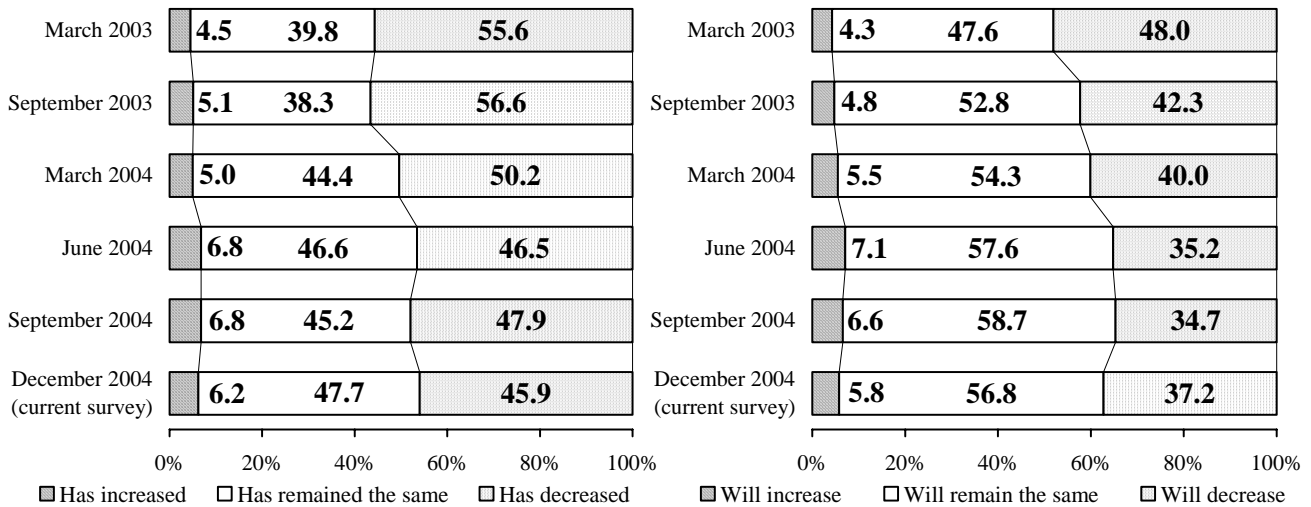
March 2003 4.5 39.8 55.6
September 2003 5.1 38.3 56.6
March 2004 5.0 44.4 50.2
June 2004 6.8 46.6 46.5
September 2004 6.8 45.2 47.9
December 2004 (current survey) 6.2 47.7 45.9

0% 20% 40% 60% 80% 100%

Has increased Has remained the same Has decreased

March 2003 4.3 47.6 48.0
September 2003 4.8 52.8 42.3
March 2004 5.5 54.3 40.0
June 2004 7.1 57.6 35.2
September 2004 6.6 58.7 34.7
December 2004 (current survey) 5.8 56.8 37.2

0% 20% 40% 60% 80% 100%

Will increase Will remain the same Will decrease